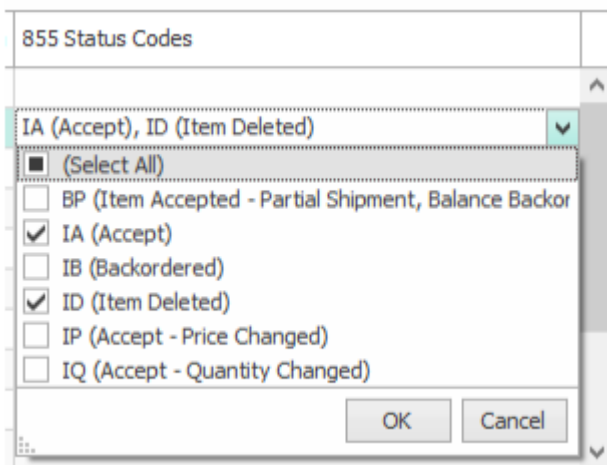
855 Status Codes

IA (Accept), ID (Item Deleted)

(Select All)
BP (Item Accepted - Partial Shipment, Balance Backor
IA (Accept)
IB (Backordered)
ID (Item Deleted)
IP (Accept - Price Changed)
IQ (Accept - Quantity Changed)

OK
Cancel